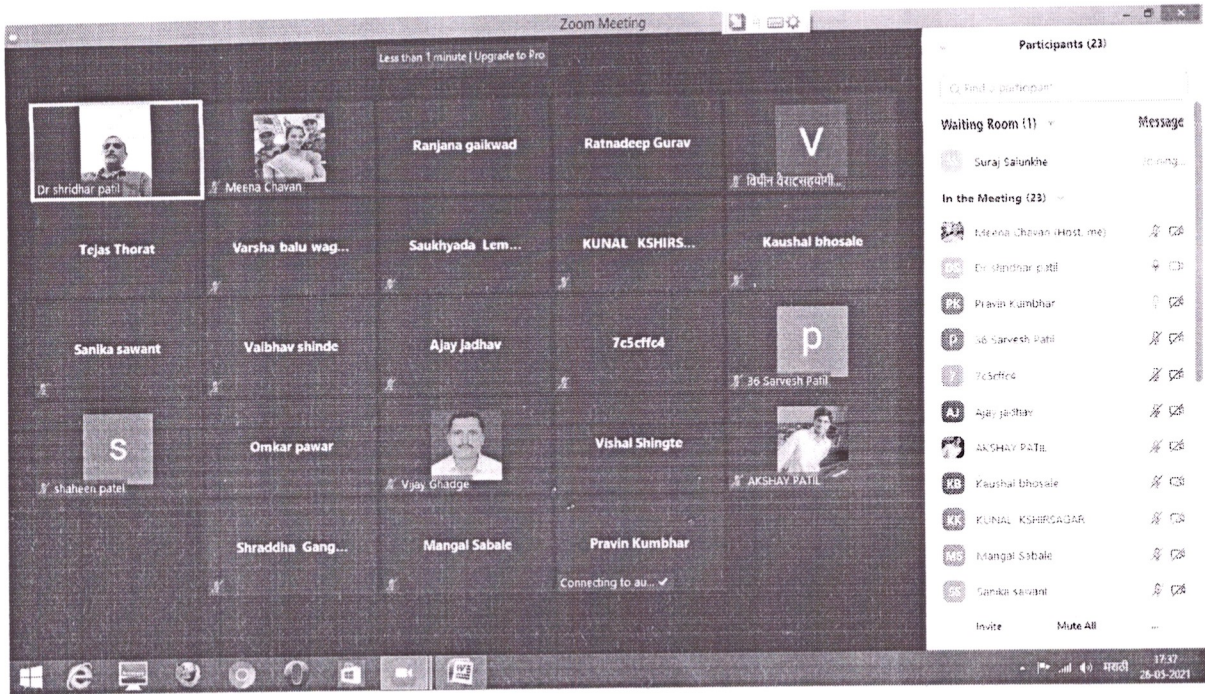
Zoom Meeting

Less than 1 minute | Upgrade to Pro

Dr shridhar patil

Meena Chavan

Ranjana gaikwad

Ratnadeep Gurav

V

विपीन वैराटसहयोगी...

Tejas Thorat

Varsha balu wag...

Saukhyada Lem...

KUNAL KSHIRS...

Kaushal bhosale

Sanika sawant

Vaibhav shinde

Ajay Jadhav

7c5cffc4

p

36 Sarvesh Patil

S

shaheen patel

Omkar pawar

Vijay Ghadge

Vishal Shingte

AKSHAY PATIL

Shraddha Gang...

Mangal Sabale

Pravin Kumbhar

Connecting to au... ✓

Participants (23)

Find a participant

Waiting Room (1)

Message

Suraj Salunkhe

Joining...

In the Meeting (23)

Meena Chavan (Host, me)

Dr shridhar patil

Pravin Kumbhar

36 Sarvesh Patil

7c5cffc4

Ajay Jadhav

AKSHAY PATIL

Kaushal bhosale

KUNAL KSHIRSAGAR

Mangal Sabale

Sanika sawant

Invite

Mute All

...

मराठी

17:37

26-05-2021